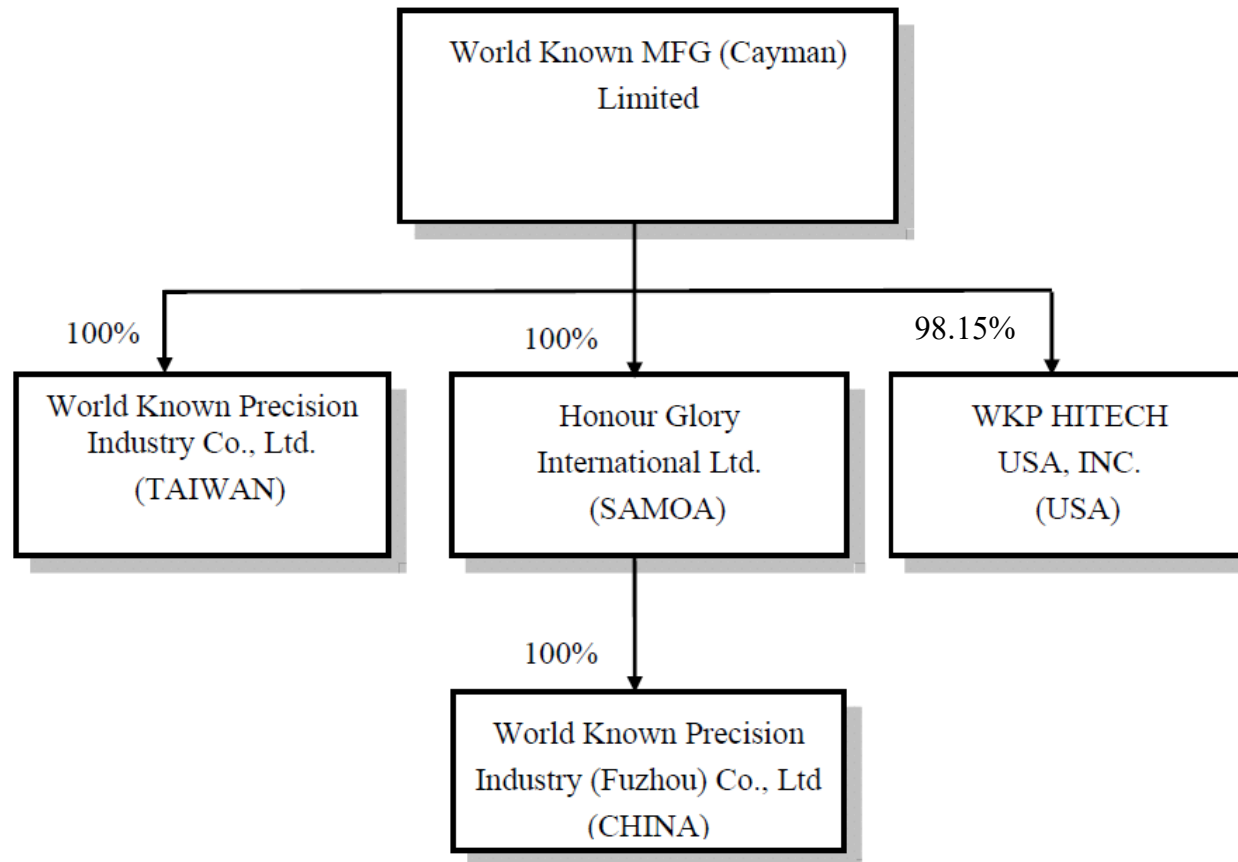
World Known MFG (Cayman) Limited

100%

100%

98.15%

World Known Precision Industry Co., Ltd. (TAIWAN)

Honour Glory International Ltd. (SAMOA)

WKP HITECH USA, INC. (USA)

100%

World Known Precision Industry (Fuzhou) Co., Ltd (CHINA)